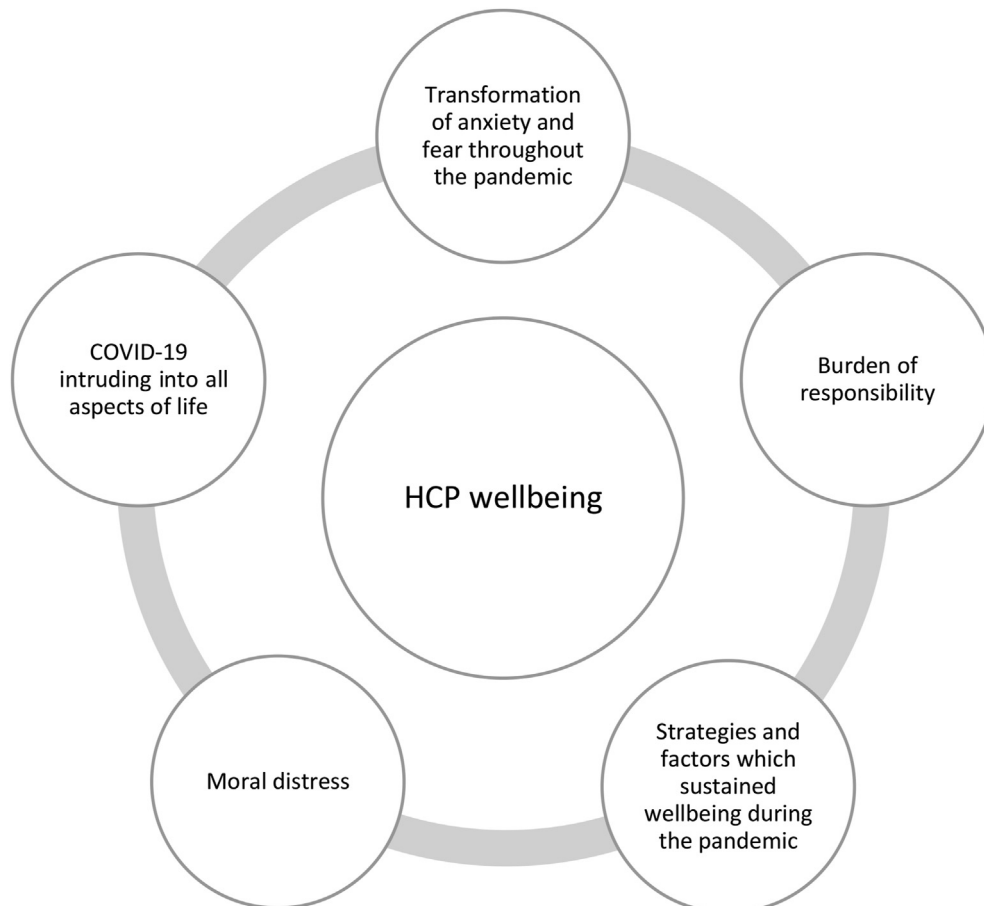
Transformation of anxiety and fear throughout the pandemic

COVID-19 intruding into all aspects of life

Burden of responsibility

HCP wellbeing

Moral distress

Strategies and factors which sustained wellbeing during the pandemic